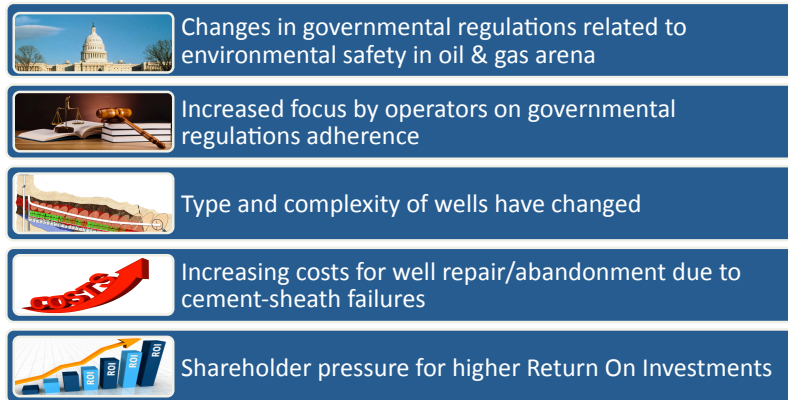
Changes in governmental regulations related to environmental safety in oil & gas arena

Increased focus by operators on governmental regulations adherence

Type and complexity of wells have changed

COSTS

Increasing costs for well repair/abandonment due to cement-sheath failures

ROI ROI ROI ROI

Shareholder pressure for higher Return On Investments